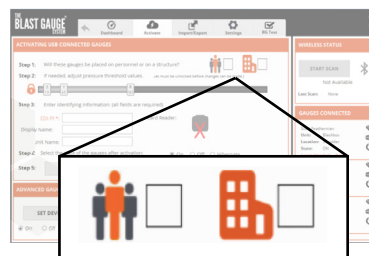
THE BLAST GAUGE SYSTEM

Dashboard

Activate

Import/Export

Settings

Bit Test

ACTIVATING USB CONNECTED GAUGES

Step 1: Will these gauges be placed on personnel or on a structure?

If needed, adjust pressure threshold values.

Step 3: Enter identifying information (all fields are required)

Display Name

Unit Name

Step 4: Select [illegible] the gauges after activation

Step 5:

ADVANCED GAUGE

SET DEV

On Off

WIRELESS STATUS

START SCAN

Not Available

Last Scan: None

GAUGES CONNECTED

Location:

Name: